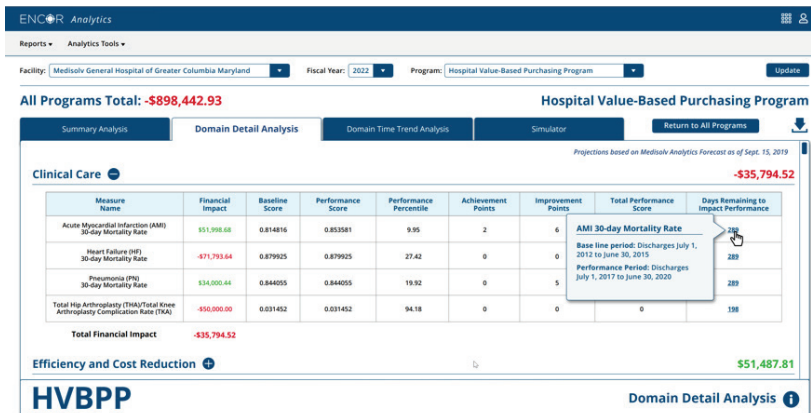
ENCOR Analytics

Reports ▾ Analytics Tools ▾

Facility: Medisolv General Hospital of Greater Columbia Maryland Fiscal Year: 2022 Program: Hospital Value-Based Purchasing Program Update

All Programs Total: -$898,442.93

Hospital Value-Based Purchasing Program

Summary Analysis | Domain Detail Analysis | Domain Time Trend Analysis | Simulator | Return to All Programs

Projections based on Medisolv Analytics Forecast as of Sept. 15, 2019

Clinical Care

-$35,794.52

| Measure Name | Financial Impact | Baseline Score | Performance Score | Performance Percentile | Achievement Points | Improvement Points | Total Performance Score | Days Remaining to Impact Performance |
|---|---|---|---|---|---|---|---|---|
| Acute Myocardial Infarction (AMI) 30-day Mortality Rate | $51,998.68 | 0.814816 | 0.853581 | 9.95 | 2 | 6 | | 289 |
| Heart Failure (HF) 30-day Mortality Rate | -$71,793.64 | 0.879925 | 0.879925 | 27.42 | 0 | 0 | | 289 |
| Pneumonia (PN) 30-day Mortality Rate | $34,000.44 | 0.844055 | 0.844055 | 19.92 | 0 | 5 | | 289 |
| Total Hip Arthroplasty (THA)/Total Knee Arthroplasty Complication Rate (TKA) | -$50,000.00 | 0.031452 | 0.031452 | 94.18 | 0 | 0 | 0 | 198 |

Total Financial Impact -$35,794.52

AMI 30-day Mortality Rate

Base line period: Discharges July 1, 2012 to June 30, 2015

Performance Period: Discharges July 1, 2017 to June 30, 2020

Efficiency and Cost Reduction

$51,487.81

HVBPP

Domain Detail Analysis